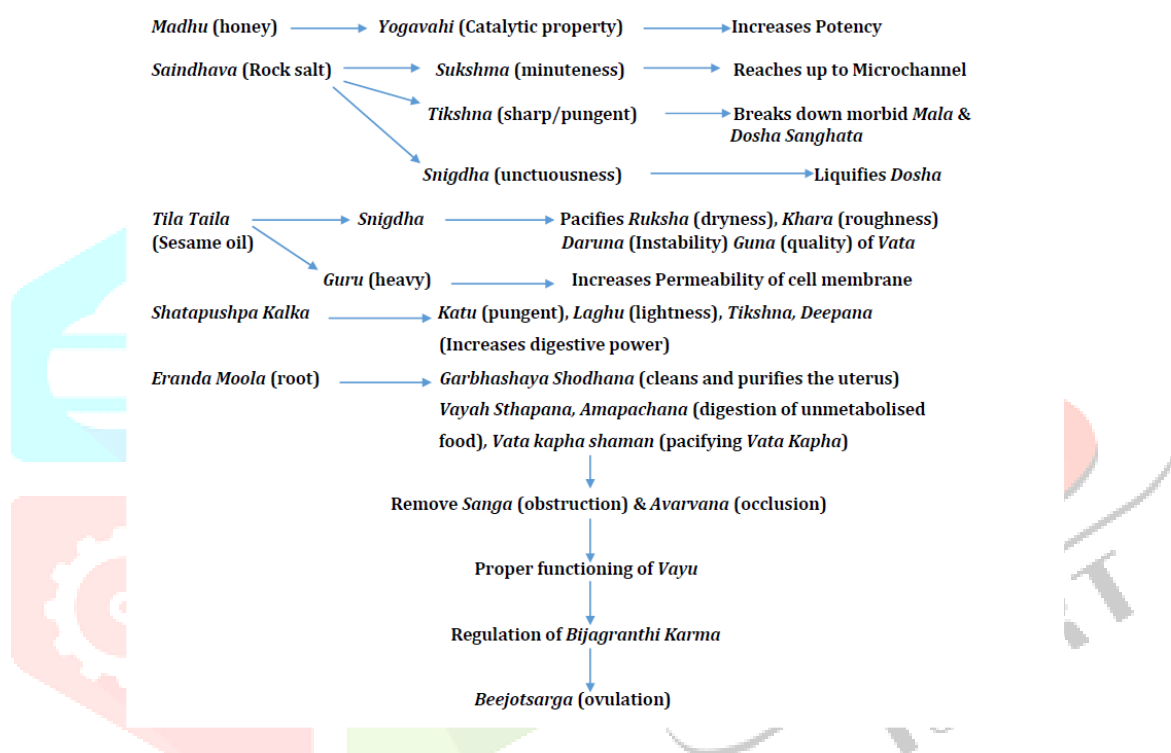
Madhu (honey) → Yogavahi (Catalytic property) → Increases Potency

Saindhava (Rock salt) → Sukshma (minuteness) → Reaches up to Microchannel

Tikshna (sharp/pungent) → Breaks down morbid Mala & Dosha Sanghata

Snigdha (unctuousness) → Liquifies Dosha

Tila Taila (Sesame oil) → Snigdha → Pacifies Ruksha (dryness), Khara (roughness) Daruna (Instability) Guna (quality) of Vata

Guru (heavy) → Increases Permeability of cell membrane

Shatapushpa Kalka → Katu (pungent), Laghu (lightness), Tikshna, Deepana (Increases digestive power)

Eranda Moola (root) → Garbhashaya Shodhana (cleans and purifies the uterus) Vayah Sthapana, Amapachana (digestion of unmetabolised food), Vata kapha shaman (pacifying Vata Kapha)

Remove Sanga (obstruction) & Avarvana (occlusion)

Proper functioning of Vayu

Regulation of Bijagranthi Karma

Beejotsarga (ovulation)